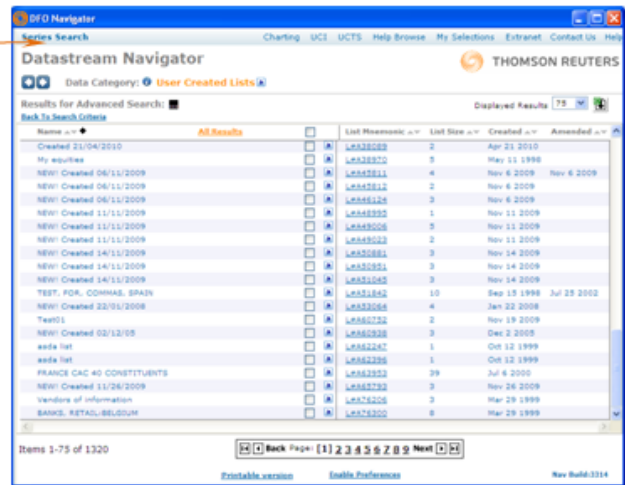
DFO Navigator

Series Search

Charting UCI UCTS Help Browse My Selections Extranet Contact Us Help

Datastream Navigator

THOMSON REUTERS

Data Category: User Created Lists

Results for Advanced Search:

Back To Search Criteria

Displayed Results 75

| Name | All Results | | List Mnemonic | List Size | Created | Amended |
|---|---|---|---|---|---|---|
| Created 21/04/2010 | | | L#A38089 | 2 | Apr 21 2010 | |
| My equities | | | L#A38970 | 5 | May 11 1998 | |
| NEW! Created 06/11/2009 | | | L#A45811 | 4 | Nov 6 2009 | Nov 6 2009 |
| NEW! Created 06/11/2009 | | | L#A45812 | 2 | Nov 6 2009 | |
| NEW! Created 06/11/2009 | | | L#A46124 | 3 | Nov 6 2009 | |
| NEW! Created 11/11/2009 | | | L#A48995 | 1 | Nov 11 2009 | |
| NEW! Created 11/11/2009 | | | L#A49006 | 5 | Nov 11 2009 | |
| NEW! Created 11/11/2009 | | | L#A49023 | 2 | Nov 11 2009 | |
| NEW! Created 14/11/2009 | | | L#A50881 | 3 | Nov 14 2009 | |
| NEW! Created 14/11/2009 | | | L#A50951 | 3 | Nov 14 2009 | |
| NEW! Created 14/11/2009 | | | L#A51045 | 3 | Nov 14 2009 | |
| TEST. FOR. COMMAS. SPAIN | | | L#A51842 | 10 | Sep 15 1998 | Jul 25 2002 |
| NEW! Created 22/01/2008 | | | L#A53064 | 4 | Jan 22 2008 | |
| Test01 | | | L#A60752 | 2 | Nov 19 2009 | |
| NEW! Created 02/12/05 | | | L#A60938 | 3 | Dec 2 2005 | |
| asda list | | | L#A62247 | 1 | Oct 12 1999 | |
| asda list | | | L#A62396 | 1 | Oct 12 1999 | |
| FRANCE CAC 40 CONSTITUENTS | | | L#A62953 | 39 | Jul 6 2000 | |
| NEW! Created 11/26/2009 | | | L#A65793 | 3 | Nov 26 2009 | |
| Vendors of information | | | L#A76206 | 3 | Mar 29 1999 | |
| BANKS, RETAIL-BELGIUM | | | L#A76300 | 8 | Mar 29 1999 | |

Items 1-75 of 1320

Back Page: [1] 2 3 4 5 6 7 8 9 Next

Printable version Enable Preferences Nav Build:3314